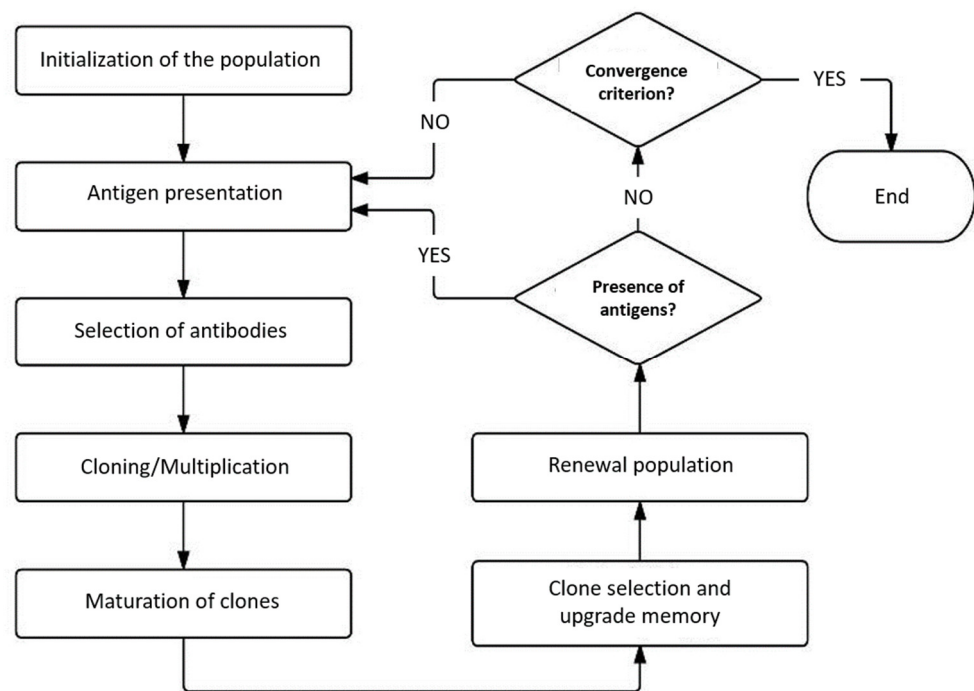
Initialization of the population

Antigen presentation

Selection of antibodies

Cloning/Multiplication

Maturation of clones

Clone selection and upgrade memory

Renewal population

Presence of antigens?

YES

NO

Convergence criterion?

NO

YES

End